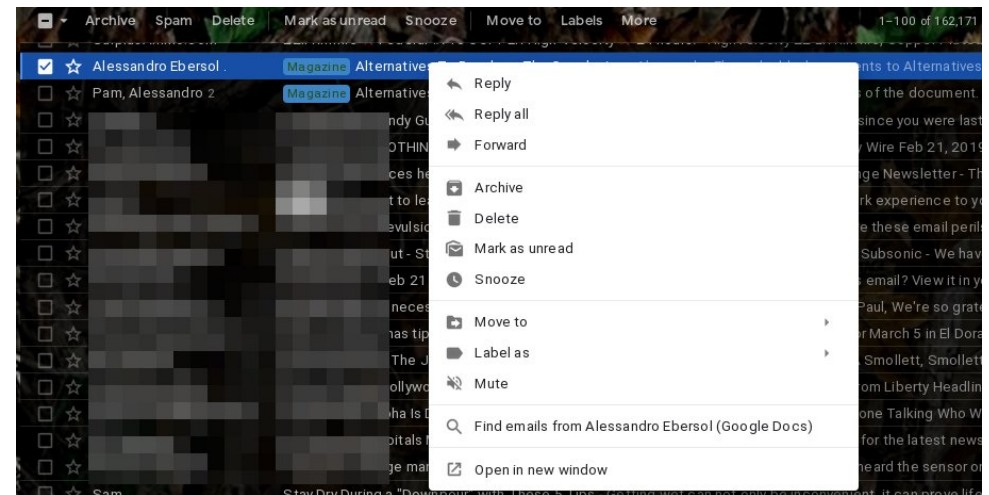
Archive Spam Delete Mark as unread Snooze Move to Labels More

1–100 of 162,171

Alessandro Ebersol . Magazine Alternatives

nts to Alternatives

Pam, Alessandro 2 Magazine Alternative

s of the document.

ndy Gu

since you were last

OTHIN

Wire Feb 21, 2019

ces he

ge Newsletter - Th

t to le

rk experience to yo

evulsio

e these email perils

ut - St

Subsonic - We hav

eb 21

email? View it in y

neces

Paul, We're so grat

has tip

r March 5 in El Dora

The J

Smollett, Smollett

ollywo

om Liberty Headlin

ha Is D

one Talking Who W

pitals

for the latest news

ge mar

heard the sensor or

Sam

Stay Dry During a "Downpour" with These 5 Tips. Getting wet can not only be inconvenient, it can prove life

Reply

Reply all

Forward

Archive

Delete

Mark as unread

Snooze

Move to

Label as

Mute

Find emails from Alessandro Ebersol (Google Docs)

Open in new window